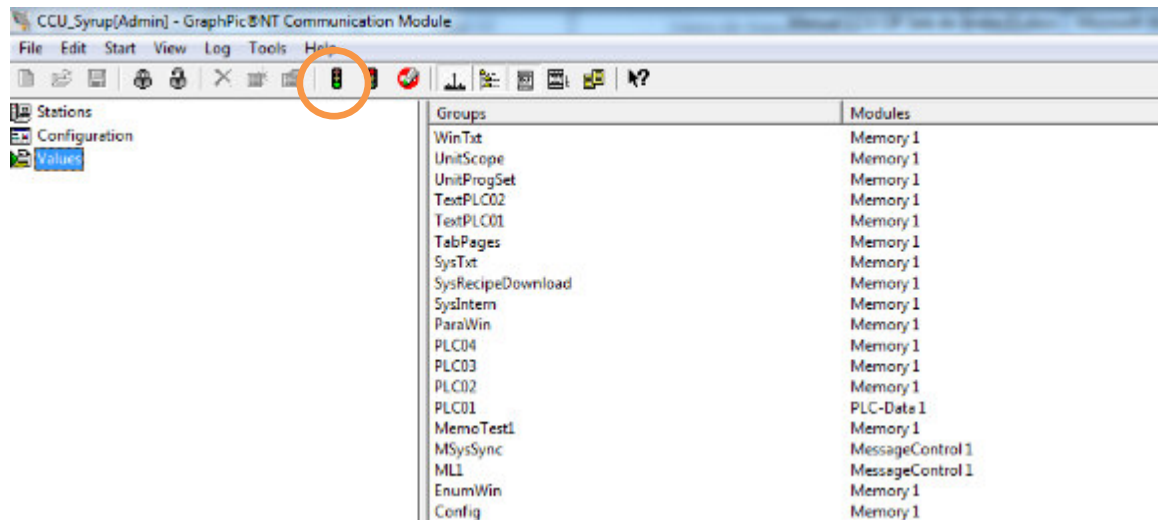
CCU_Syrup[Admin] - GraphPic BNT Communication Module

File Edit Start View Log Tools Help

Stations
Configuration
Values

| Groups | Modules |
|---|---|
| WinTxt | Memory 1 |
| UnitScope | Memory 1 |
| UnitProgSet | Memory 1 |
| TextPLC02 | Memory 1 |
| TextPLC01 | Memory 1 |
| TabPages | Memory 1 |
| SysTxt | Memory 1 |
| SysRecipeDownload | Memory 1 |
| SysIntern | Memory 1 |
| ParaWin | Memory 1 |
| PLC04 | Memory 1 |
| PLC03 | Memory 1 |
| PLC02 | Memory 1 |
| PLC01 | PLC-Data 1 |
| MemoTest1 | Memory 1 |
| MSysSync | MessageControl 1 |
| ML1 | MessageControl 1 |
| EnumWin | Memory 1 |
| Config | Memory 1 |